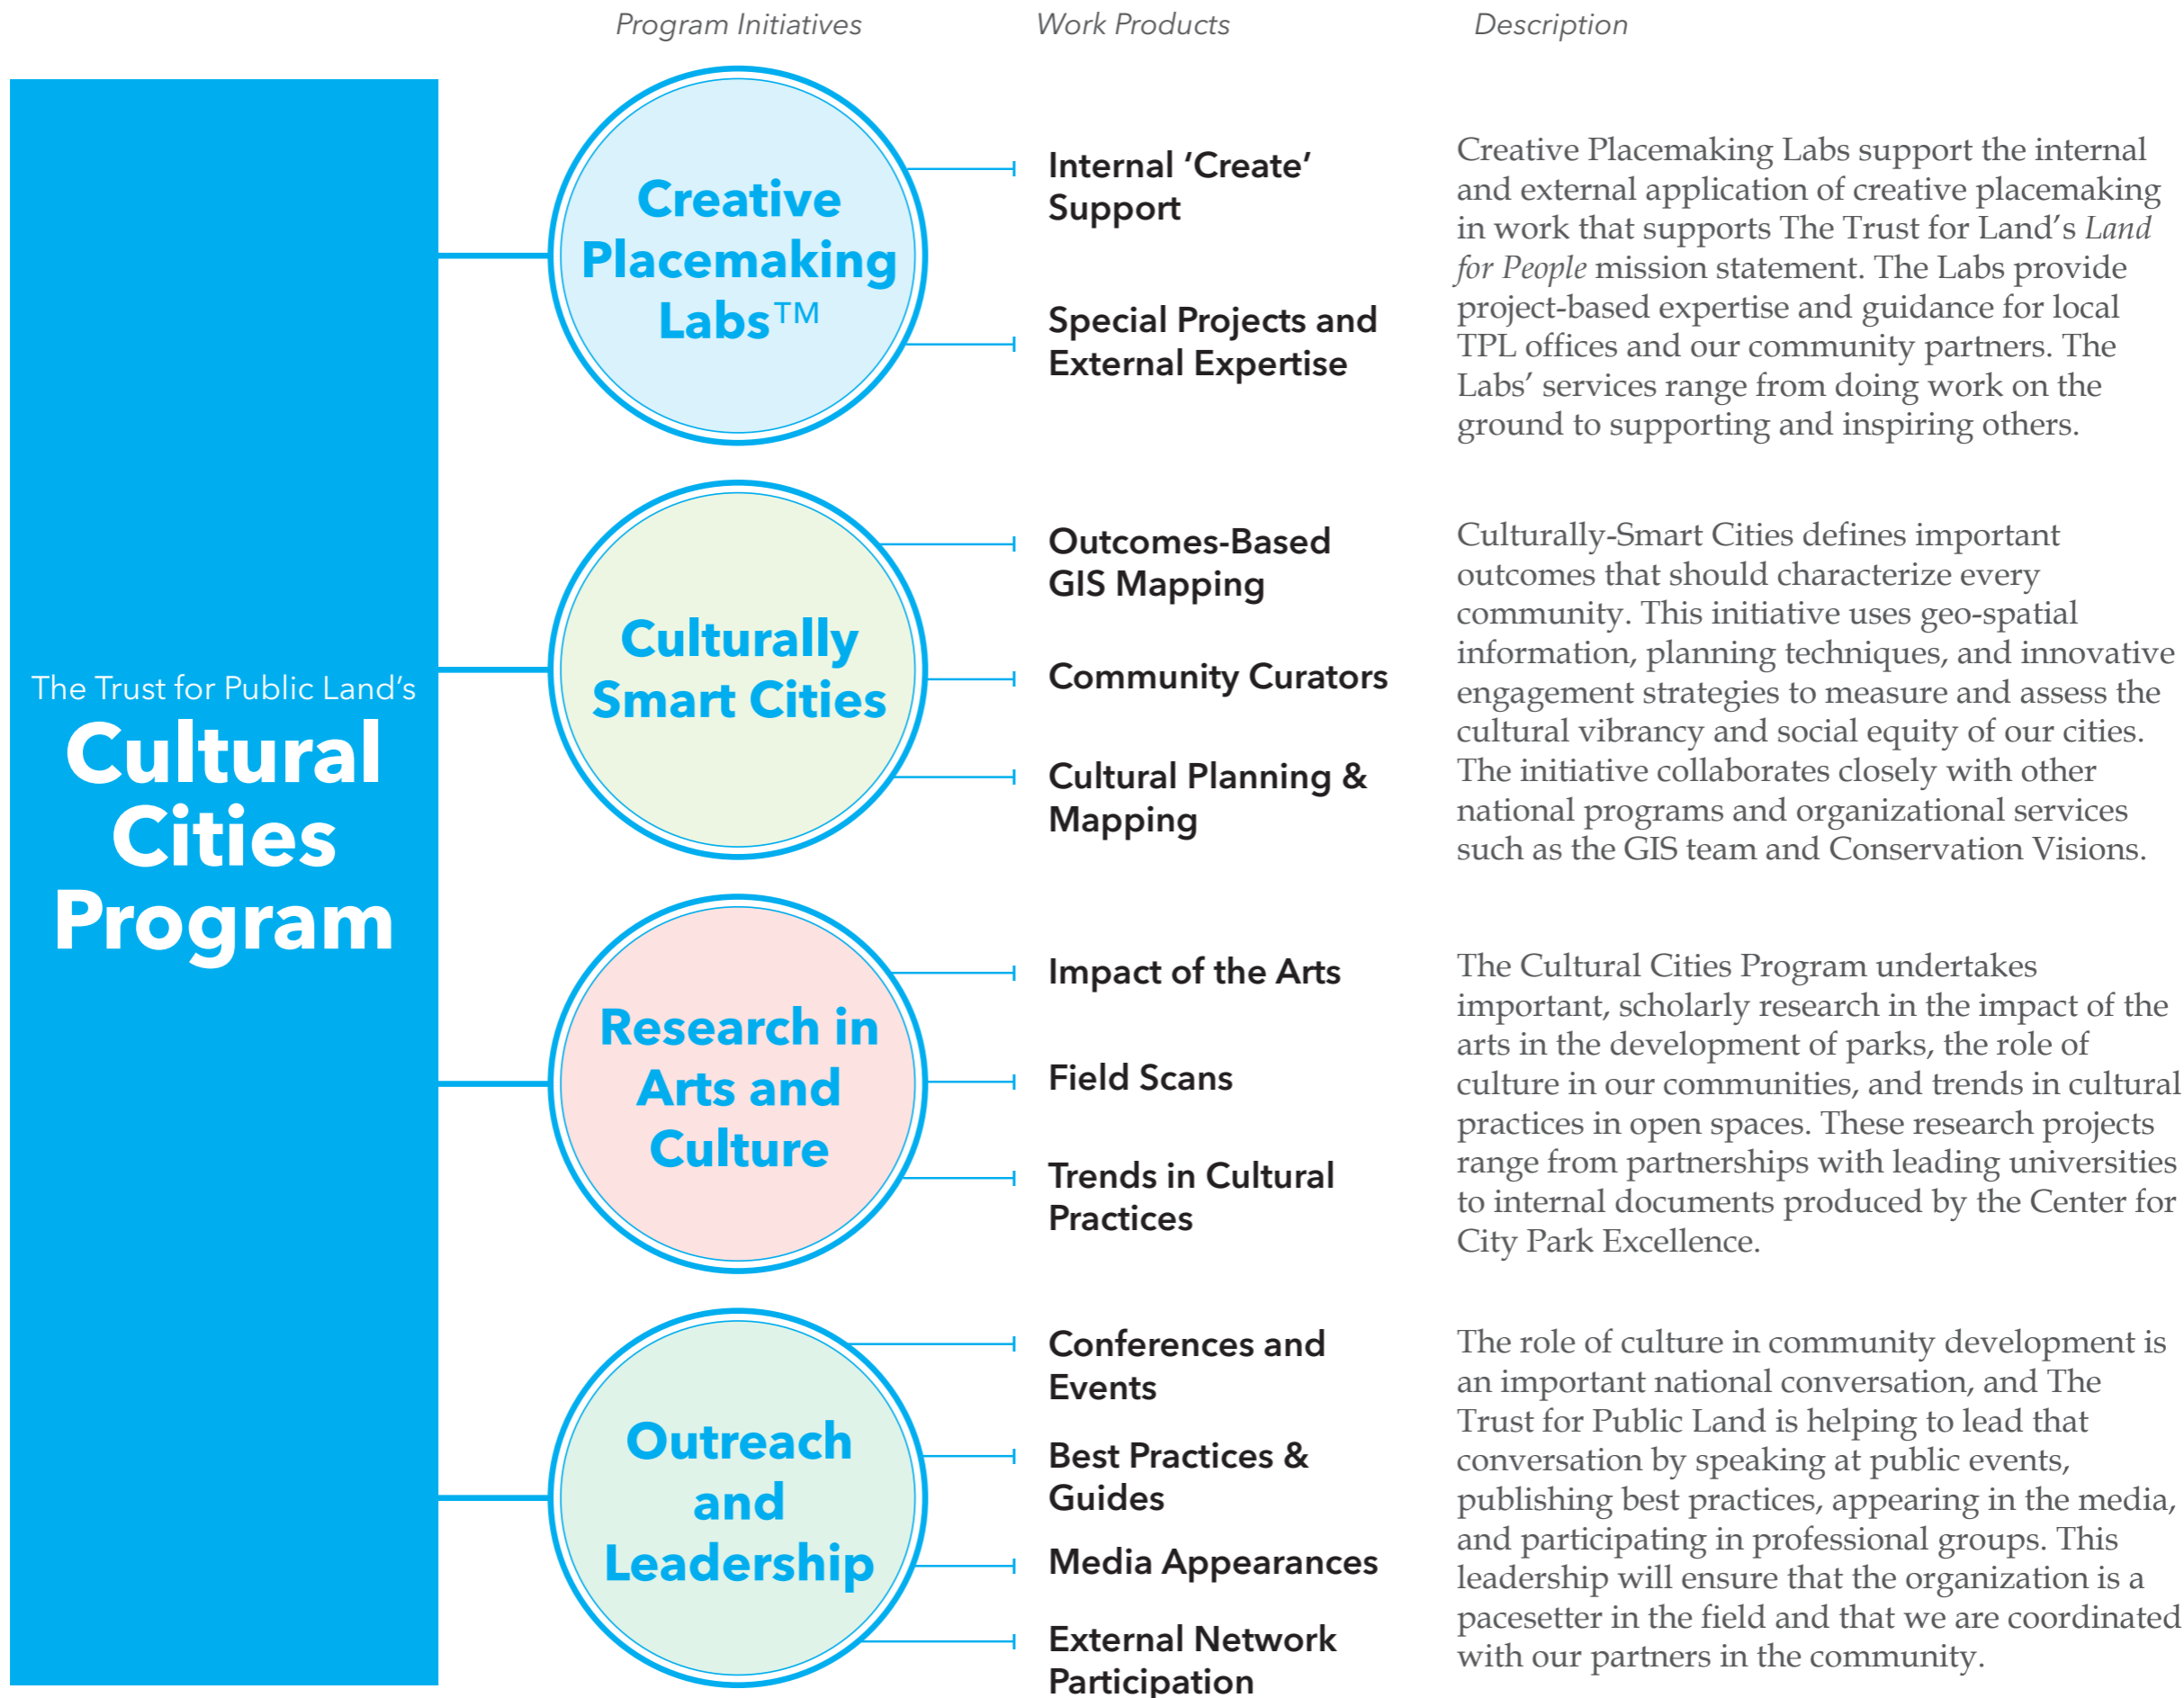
Program Initiatives

Work Products

Description

The Trust for Public Land's
Cultural Cities Program

Creative Placemaking Labs™

Internal 'Create' Support

Special Projects and External Expertise

Creative Placemaking Labs support the internal and external application of creative placemaking in work that supports The Trust for Land's *Land for People* mission statement. The Labs provide project-based expertise and guidance for local TPL offices and our community partners. The Labs' services range from doing work on the ground to supporting and inspiring others.

Culturally Smart Cities

Outcomes-Based GIS Mapping

Community Curators

Cultural Planning & Mapping

Culturally-Smart Cities defines important outcomes that should characterize every community. This initiative uses geo-spatial information, planning techniques, and innovative engagement strategies to measure and assess the cultural vibrancy and social equity of our cities. The initiative collaborates closely with other national programs and organizational services such as the GIS team and Conservation Visions.

Research in Arts and Culture

Impact of the Arts

Field Scans

Trends in Cultural Practices

The Cultural Cities Program undertakes important, scholarly research in the impact of the arts in the development of parks, the role of culture in our communities, and trends in cultural practices in open spaces. These research projects range from partnerships with leading universities to internal documents produced by the Center for City Park Excellence.

Outreach and Leadership

Conferences and Events

Best Practices & Guides

Media Appearances

External Network Participation

The role of culture in community development is an important national conversation, and The Trust for Public Land is helping to lead that conversation by speaking at public events, publishing best practices, appearing in the media, and participating in professional groups. This leadership will ensure that the organization is a pacesetter in the field and that we are coordinated with our partners in the community.